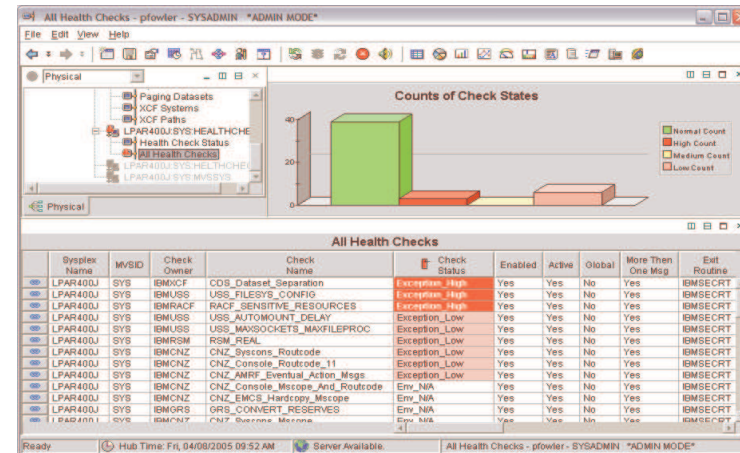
All Health Checks - pfowler - SYSADMIN *ADMIN MODE*

File Edit View Help

Physical

Paging Datasets
XCF Systems
XCF Paths
LPAR400J:SYS:HEALTHCHE
Health Check Status
All Health Checks
LPAR400J:SYS:HELTHCHEC
LPAR400J:SYS:MVSSYS

Physical

Counts of Check States

40
20
0

Normal Count
High Count
Medium Count
Low Count

All Health Checks

| | Sysplex Name | MVSID | Check Owner | Check Name | Check Status | Enabled | Active | Global | More Then One Msg | Exit Routine |
|---|---|---|---|---|---|---|---|---|---|---|
| | LPAR400J | SYS | IBMXCF | CDS_Dataset_Separation | Exception_High | Yes | Yes | No | Yes | IBMSECRT |
| | LPAR400J | SYS | IBMUSS | USS_FILESYS_CONFIG | Exception_High | Yes | Yes | No | Yes | IBMSECRT |
| | LPAR400J | SYS | IBMRACF | RACF_SENSITIVE_RESOURCES | Exception_High | Yes | Yes | No | Yes | IBMSECRT |
| | LPAR400J | SYS | IBMUSS | USS_AUTOMOUNT_DELAY | Exception_Low | Yes | Yes | No | Yes | IBMSECRT |
| | LPAR400J | SYS | IBMUSS | USS_MAXSOCKETS_MAXFILEPROC | Exception_Low | Yes | Yes | No | Yes | IBMSECRT |
| | LPAR400J | SYS | IBMRSM | RSM_REAL | Exception_Low | Yes | Yes | No | Yes | IBMSECRT |
| | LPAR400J | SYS | IBMCNZ | CNZ_Syscons_Routcode | Exception_Low | Yes | Yes | No | Yes | IBMSECRT |
| | LPAR400J | SYS | IBMCNZ | CNZ_Console_Routcode_11 | Exception_Low | Yes | Yes | No | Yes | IBMSECRT |
| | LPAR400J | SYS | IBMCNZ | CNZ_AMRF_Eventual_Action_Msgs | Exception_Low | Yes | Yes | No | Yes | IBMSECRT |
| | LPAR400J | SYS | IBMCNZ | CNZ_Console_Mscope_And_Routcode | Env_N/A | Yes | Yes | No | Yes | IBMSECRT |
| | LPAR400J | SYS | IBMCNZ | CNZ_EMCS_Hardcopy_Mscope | Env_N/A | Yes | Yes | No | Yes | IBMSECRT |
| | LPAR400J | SYS | IBMGRS | GRS_CONVERT_RESERVES | Env_N/A | Yes | Yes | No | Yes | IBMSECRT |
| | LPAR400J | SYS | IBMCNZ | CNZ_Syscons_Mscope | Env_N/A | Yes | Yes | No | Yes | IBMSECRT |

Ready | Hub Time: Fri, 04/08/2005 09:52 AM | Server Available. | All Health Checks - pfowler - SYSADMIN *ADMIN MODE*